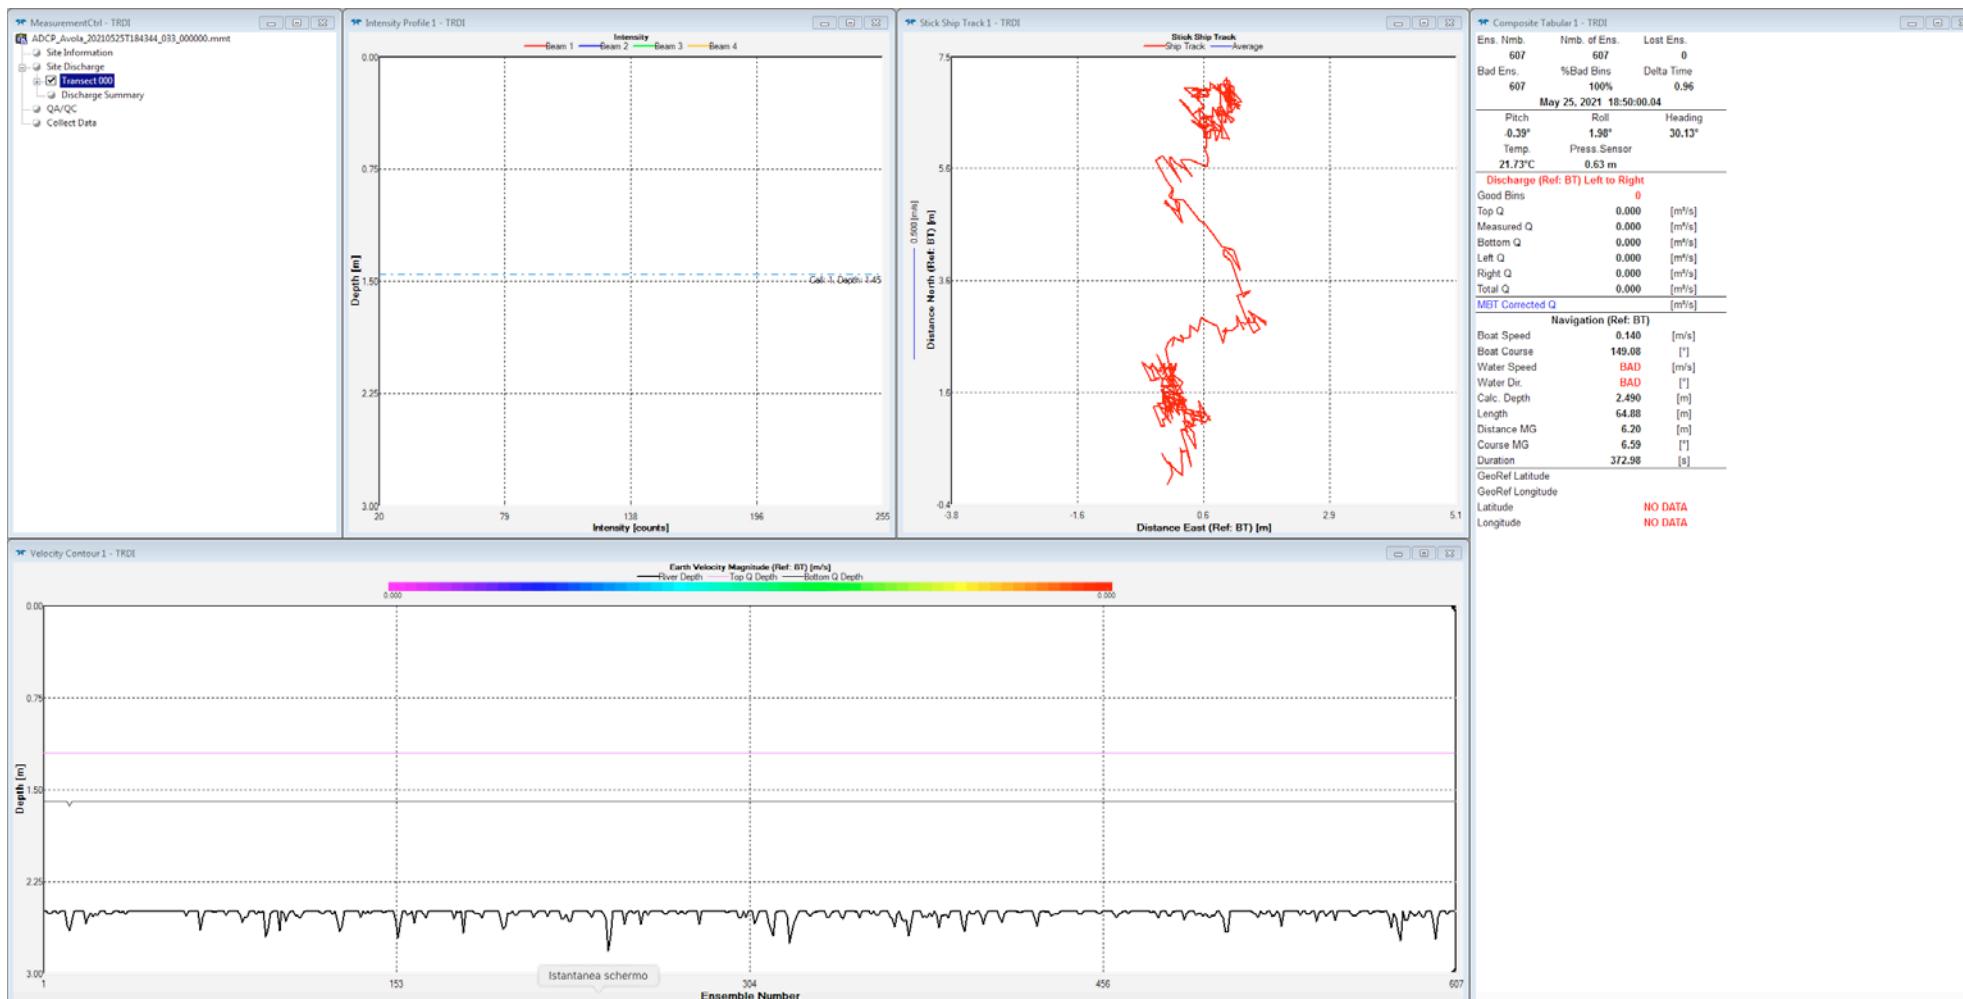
MeasurementCtrl - TRDI

ADCP_Avola_20210525T184344_033_000000.mmt
Site Information
Site Discharge
Transect 000
Discharge Summary
QA/QC
Collect Data

Intensity Profile 1 - TRDI

Intensity
Beam 1 Beam 2 Beam 3 Beam 4

0.00
0.75
1.50
2.25
3.00
Depth [m]
Cell 1 Depth 1.45
20 79 138 196 255
Intensity [counts]

Stick Ship Track 1 - TRDI

Stick Ship Track
Ship Track Average

7.5
5.6
3.6
1.6
-0.4
0.500 [m/s]
Distance North (Ref: BT) [m]
-3.8 -1.6 0.6 2.9 5.1
Distance East (Ref: BT) [m]

Composite Tabular 1 - TRDI

| Ens. Nmb. | Nmb. of Ens. | Lost Ens. |
|---|---|---|
| 607 | 607 | 0 |
| Bad Ens. | %Bad Bins | Delta Time |
| 607 | 100% | 0.96 |

May 25, 2021 18:50:00.04

| Pitch | Roll | Heading |
|---|---|---|
| -0.39° | 1.98° | 30.13° |
| Temp. | Press.Sensor | |
| 21.73°C | 0.63 m | |

Discharge (Ref: BT) Left to Right

| | | |
|---|---|---|
| Good Bins | 0 | |
| Top Q | 0.000 | [m³/s] |
| Measured Q | 0.000 | [m³/s] |
| Bottom Q | 0.000 | [m³/s] |
| Left Q | 0.000 | [m³/s] |
| Right Q | 0.000 | [m³/s] |
| Total Q | 0.000 | [m³/s] |
| MBT Corrected Q | | [m³/s] |

Navigation (Ref: BT)

| | | |
|---|---|---|
| Boat Speed | 0.140 | [m/s] |
| Boat Course | 149.08 | [°] |
| Water Speed | BAD | [m/s] |
| Water Dir. | BAD | [°] |
| Calc. Depth | 2.490 | [m] |
| Length | 64.88 | [m] |
| Distance MG | 6.20 | [m] |
| Course MG | 6.59 | [°] |
| Duration | 372.98 | [s] |

GeoRef Latitude
GeoRef Longitude
Latitude NO DATA
Longitude NO DATA

Velocity Contour 1 - TRDI

Earth Velocity Magnitude (Ref: BT) [m/s]
River Depth Top Q Depth Bottom Q Depth
0.000 0.000

0.00
0.75
1.50
2.25
3.00
Depth [m]
1 153 304 456 607
Istantanea schermo
Ensemble Number